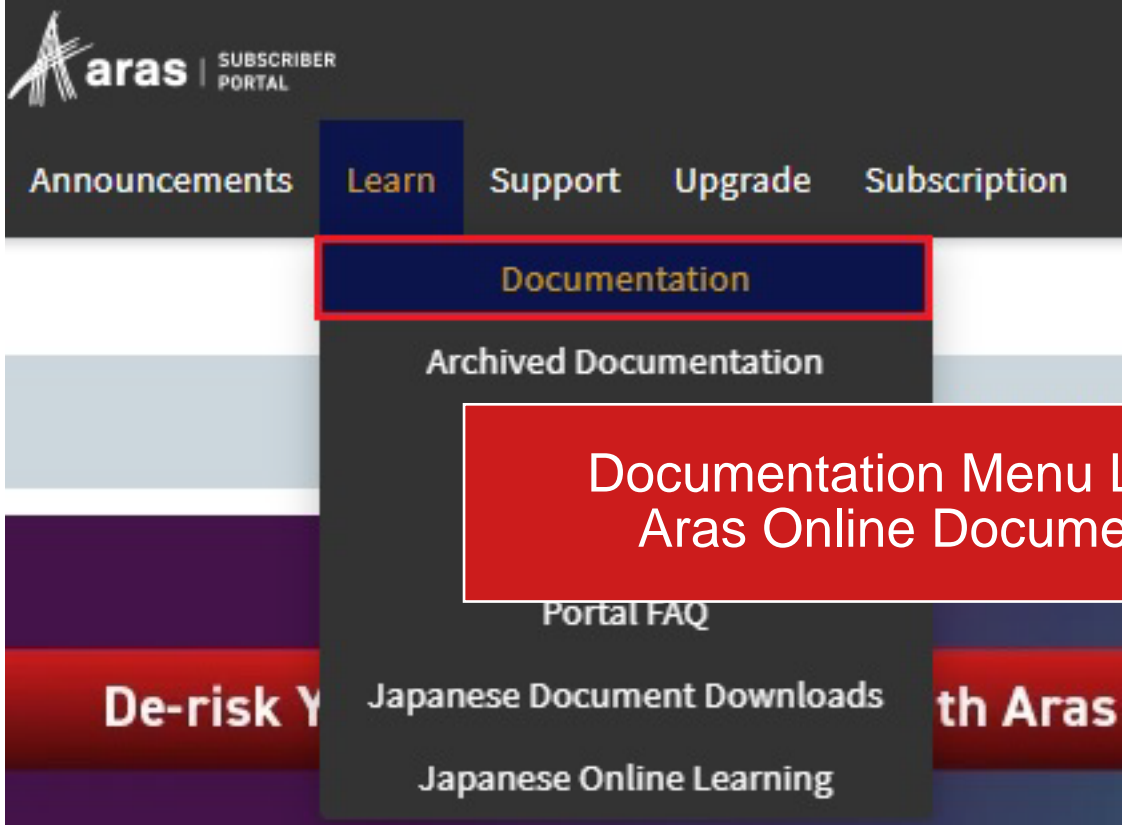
aras | SUBSCRIBER PORTAL

Announcements Learn Support Upgrade Subscription

Documentation

Archived Documentation

Documentation Menu L
Aras Online Docume

Portal FAQ

De-risk Y

Japanese Document Downloads

th Aras

Japanese Online Learning